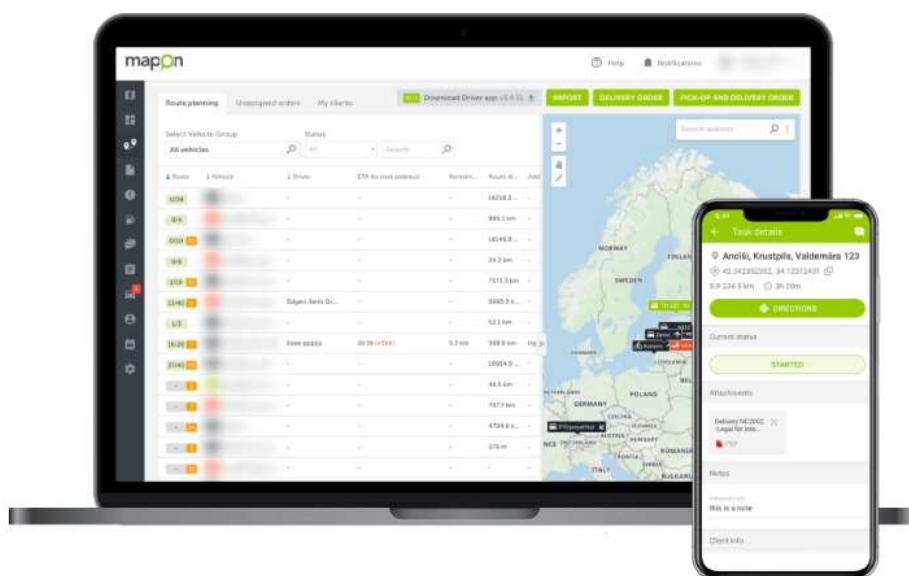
mapon

Help Notifications

Route planning Unassigned orders My clients

Download Driver app

IMPORT DELIVERY ORDER PICK-UP AND DELIVERY ORDER

Select Vehicle Group Status

All vehicles All Search

Route Vehicle Driver ETA (to next address) Remaining Route distance

0/34 16218.3 km
0/4 886.1 km
0/10 16145.8 km
0/0 24.3 km
2/10 7373.3 km
11/46 Edgars Jānis Gr... 5565.9 km
1/2 52.1 km
16/20 Eliza opp... 08:39 (+2h4) 5.3 km 508.8 km
27/46 10934.0 km
46.5 km
737.7 km
4794.6 km
376 m

Search address

NORWAY FINLAND SWEDEN POLAND GERMANY FRANCE ITALY ROMANIA UKRAINE

Task details

Ancīši, Krustpils, Valdemārs 123

42.242352052, 54.13372451

9.9 234.5 km 3h 20m

DIRECTIONS

Current status

STARTED

Attachments

Delivery NE2002 Legal for inte... PDF

Notes

this is a note

Client info